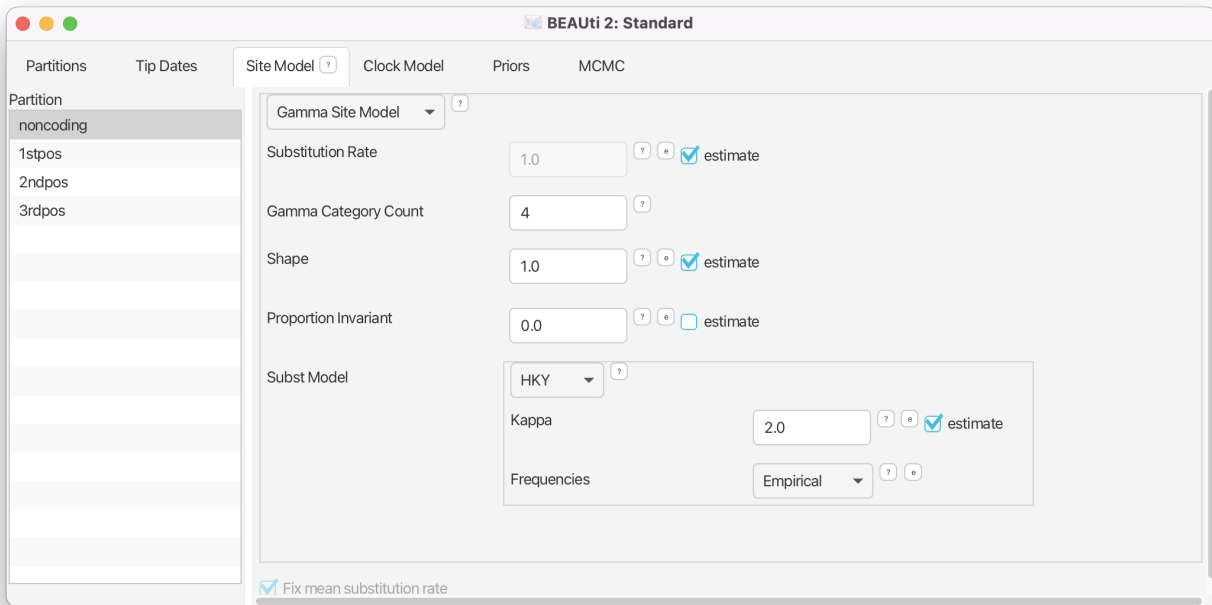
BEAUti 2: Standard

Partitions | Tip Dates | Site Model ? | Clock Model | Priors | MCMC

Partition
noncoding
1stpos
2ndpos
3rdpos

Gamma Site Model ?

Substitution Rate 1.0 ? e estimate

Gamma Category Count 4 ?

Shape 1.0 ? e estimate

Proportion Invariant 0.0 ? e estimate

Subst Model HKY ?

Kappa 2.0 ? e estimate

Frequencies Empirical ? e

Fix mean substitution rate